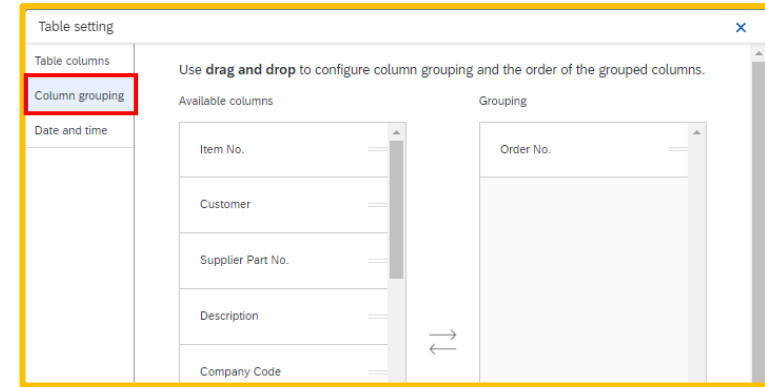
Table setting
×

Table columns
Column grouping
Date and time

Use **drag and drop** to configure column grouping and the order of the grouped columns.

Available columns

Item No.
Customer
Supplier Part No.
Description
Company Code

Grouping

Order No.